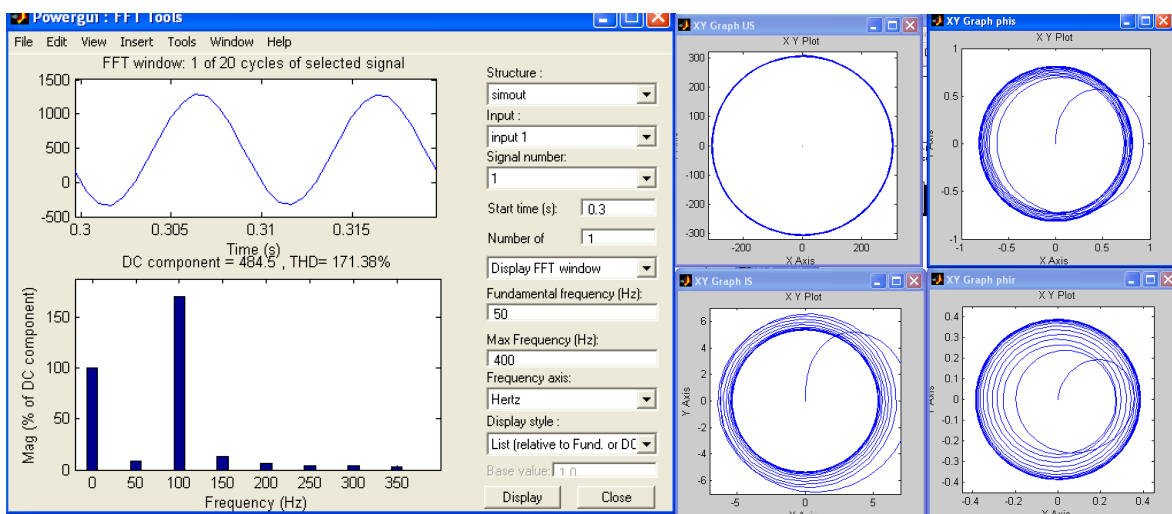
Powergui : FFT Tools

File Edit View Insert Tools Window Help

FFT window: 1 of 20 cycles of selected signal

1500
1000
500
0
-500
0.3 0.305 0.31 0.315
Time (s)

DC component = 484.5 , THD= 171.38%

Mag (% of DC component)
150
100
50
0
0 50 100 150 200 250 300 350
Frequency (Hz)

Structure :
simout
Input :
input 1
Signal number:
1
Start time (s): 0.3
Number of 1
Display FFT window
Fundamental frequency (Hz):
50
Max Frequency (Hz):
400
Frequency axis:
Hertz
Display style :
List (relative to Fund. or DC
Base value: 1.0
Display Close

XY Graph US
X Y Plot
300
200
100
0
-100
-200
-300
-200 0 200
X Axis

XY Graph phis
X Y Plot
1
0.5
0
-0.5
-1
-1 -0.5 0 0.5 1
X Axis

XY Graph IS
X Y Plot
6
4
2
0
-2
-4
-6
-5 0 5
Y Axis
X Axis

XY Graph phir
X Y Plot
0.4
0.3
0.2
0.1
0
-0.1
-0.2
-0.3
-0.4
-0.4 -0.2 0 0.2 0.4
Y Axis
X Axis